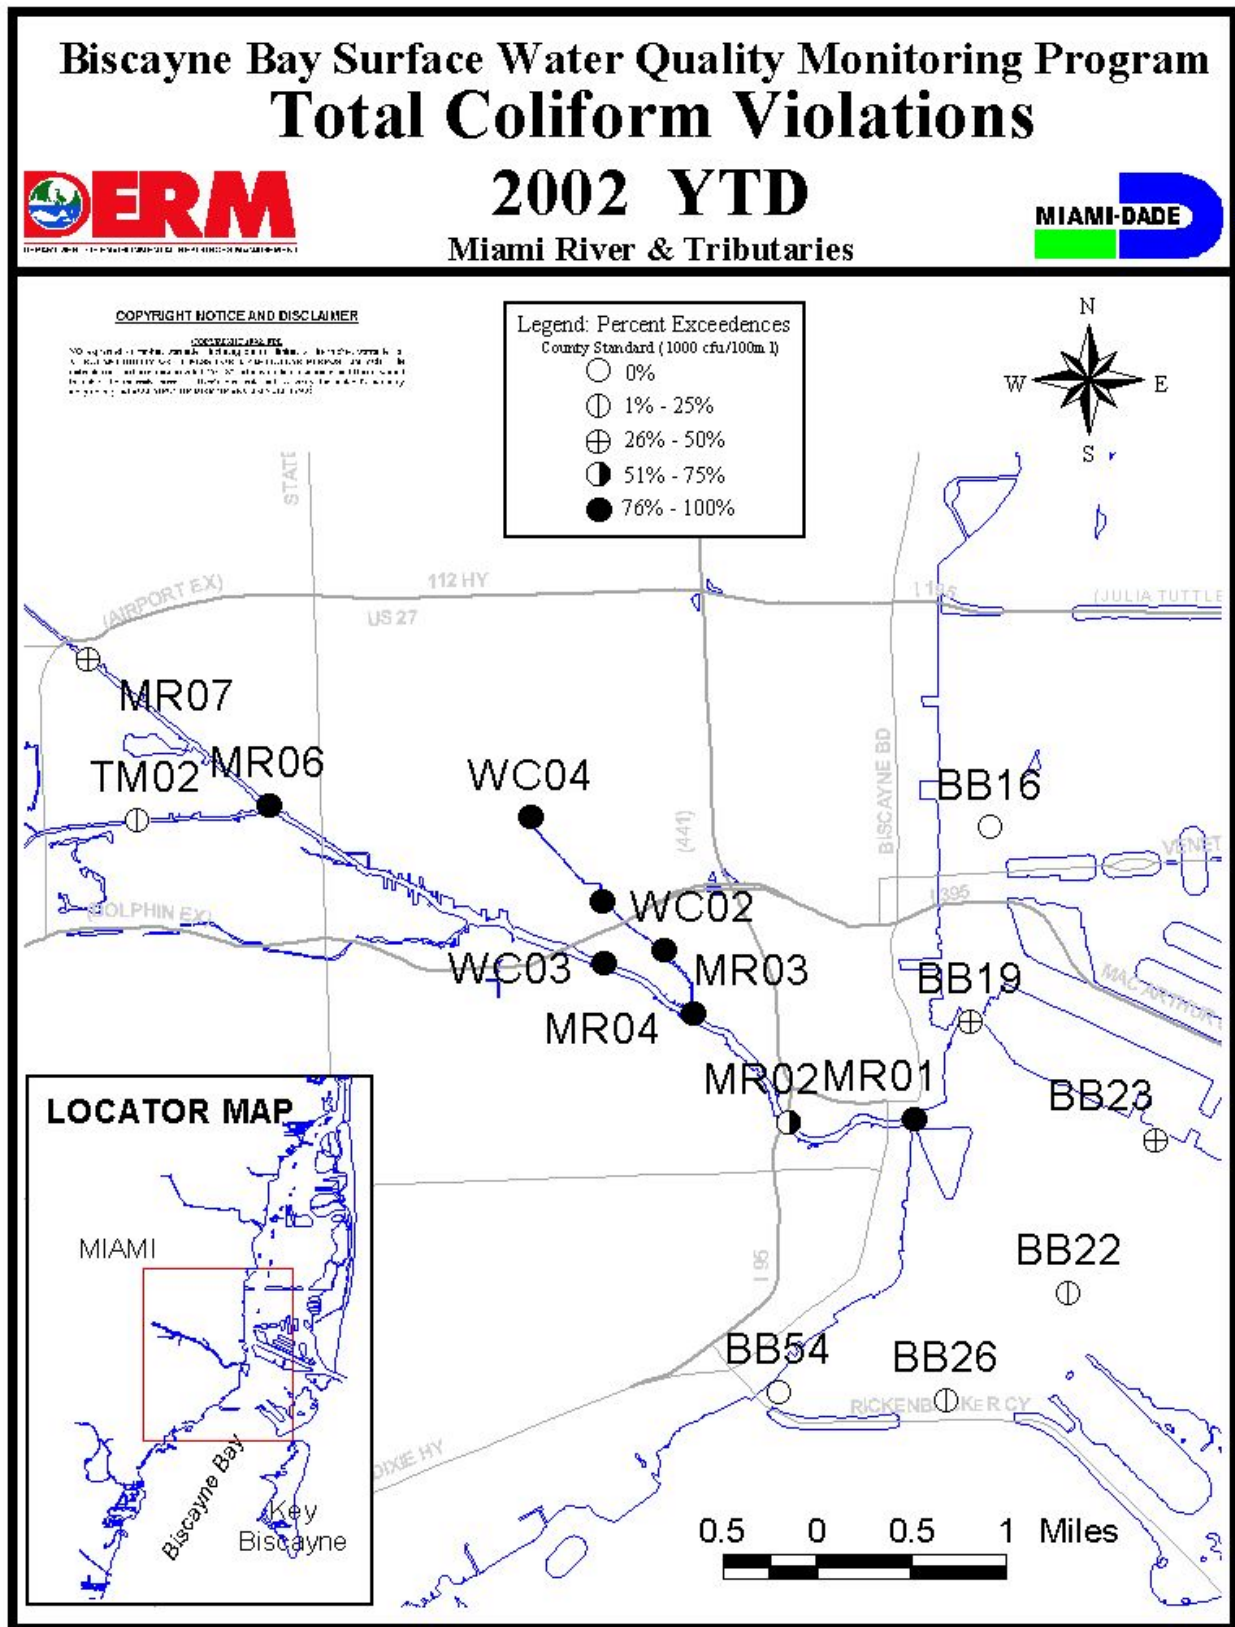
Biscayne Bay Surface Water Quality Monitoring Program
Total Coliform Violations
2002 YTD
Miami River & Tributaries

DERM
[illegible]

MIAMI-DADE

COPYRIGHT NOTICE AND DISCLAIMER
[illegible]

Legend: Percent Exceedences
County Standard (1000 cfu/100ml)
0%
1% - 25%
26% - 50%
51% - 75%
76% - 100%

N
W
E
S

STATE
(AIRPORT EX)
112 HY
US 27
1 195
(JULIA TUTTLE
MR07
TM02
MR06
WC04
(441)
BISCAYNE BD
BB16
VENET
DOLPHIN EX
WC02
I 395
WC03
MR03
BB19
MACARTHUR
MR04
MR02
MR01
BB23
LOCATOR MAP
MIAMI
I 95
BB22
BB54
BB26
RICKENB KER CY
DIXIE HY
Biscayne Bay
Key Biscayne
0.5 0 0.5 1 Miles